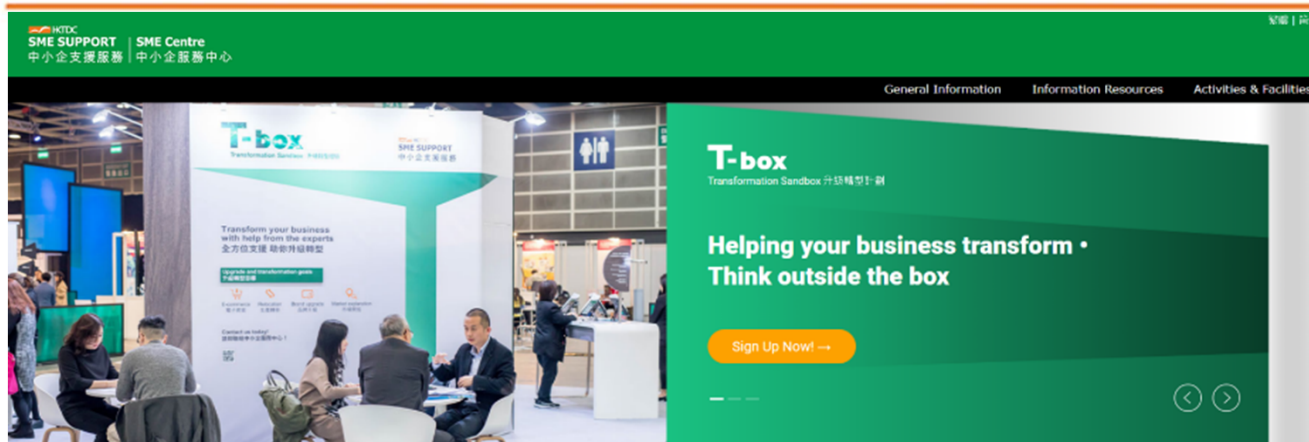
HKTDC
SME SUPPORT | SME Centre
中小企支援服務 | 中小企服務中心

繁體 | 简

General Information Information Resources Activities & Facilities

T-box
Transformation Sandbox 升級轉型計劃
SME SUPPORT
中小企支援服務

Transform your business with help from the experts
全方位支援 助你升級轉型

Upgrade and transformation goals
升級轉型目標

Contact us today!
立即聯絡中小企服務中心!

T-box
Transformation Sandbox 升級轉型計劃

Helping your business transform •
Think outside the box

Sign Up Now! →